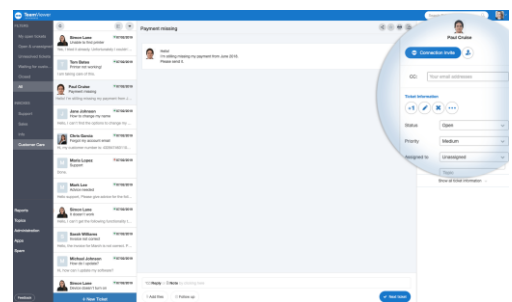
TeamViewer

My open tickets
Open (Unassigned)
Unresolved tickets
Waiting for custo...
Closed
All

Support
Sales
Pre
Customer Care

Reports
Topics
Administration
Apps
Spam

Feedback

Simon Lane
Unable to find printer
Hi, I wasn't anyway...

Tom Barton
Printer not working
I am taking care of this.

Paul Cruise
Payment missing
Hello! I'm still missing my payment from ...

Jane Johnson
How to change my name
Hello, I can't find the options to change my...

Chris Garcia
Forgot my account email
Hi, my customer number is...

Maria Lopez
Support

Mark Lee
Advice needed

Simon Lane
It doesn't work

Sarah Williams
Invoice not correct

Michael Johnson
How do I update?

Simon Lane
Device doesn't turn on

+ New Ticket

Payment missing

Hello!
I'm still missing my payment from June 2019.
Please send it.

Reply | Note

Add files | Follow up

Next ticket

Paul Cruise

Connection invite

CC: Your email addresses

Ticket information

Status: Open
Priority: Medium
Assigned to: Unassigned

Show all ticket information